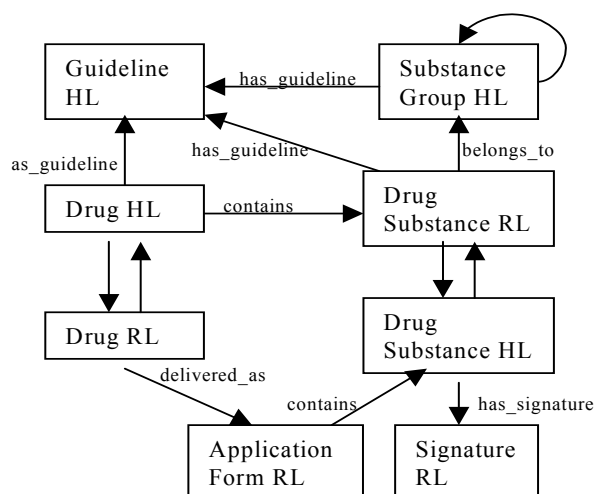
Guideline HL

has_guideline

Substance Group HL

as_guideline

has_guideline

belongs_to

Drug HL

contains

Drug Substance RL

Drug RL

Drug Substance HL

delivered_as

contains

has_signature

Application Form RL

Signature RL